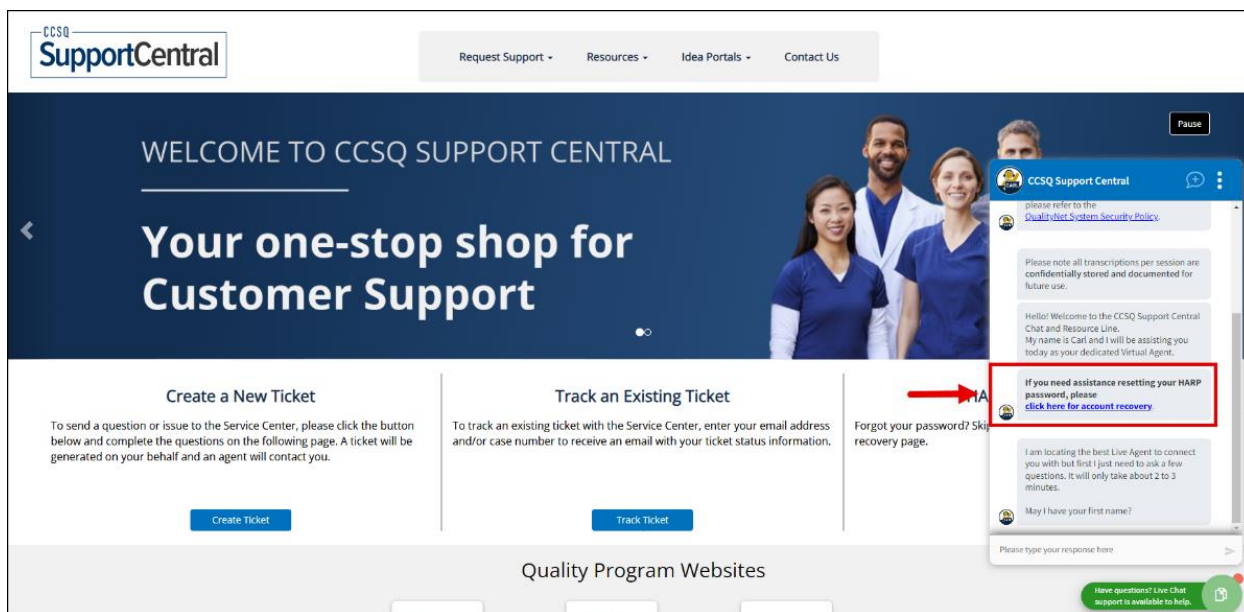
CCSQ
SupportCentral

Request Support ▾ Resources ▾ Idea Portals ▾ Contact Us

Pause

WELCOME TO CCSQ SUPPORT CENTRAL

Your one-stop shop for Customer Support

CCSQ Support Central

please refer to the QualityNet System Security Policy.

Please note all transcriptions per session are confidentially stored and documented for future use.

Hello! Welcome to the CCSQ Support Central Chat and Resource Line.
My name is Carl and I will be assisting you today as your dedicated Virtual Agent.

If you need assistance resetting your HARP password, please click here for account recovery.

I am locating the best Live Agent to connect you with but first I just need to ask a few questions. It will only take about 2 to 3 minutes.

May I have your first name?

Please type your response here

Create a New Ticket

To send a question or issue to the Service Center, please click the button below and complete the questions on the following page. A ticket will be generated on your behalf and an agent will contact you.

Create Ticket

Track an Existing Ticket

To track an existing ticket with the Service Center, enter your email address and/or case number to receive an email with your ticket status information.

Track Ticket

HA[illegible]

Forgot your password? Skip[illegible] recovery page.

Quality Program Websites

Have questions? Live Chat support is available to help.